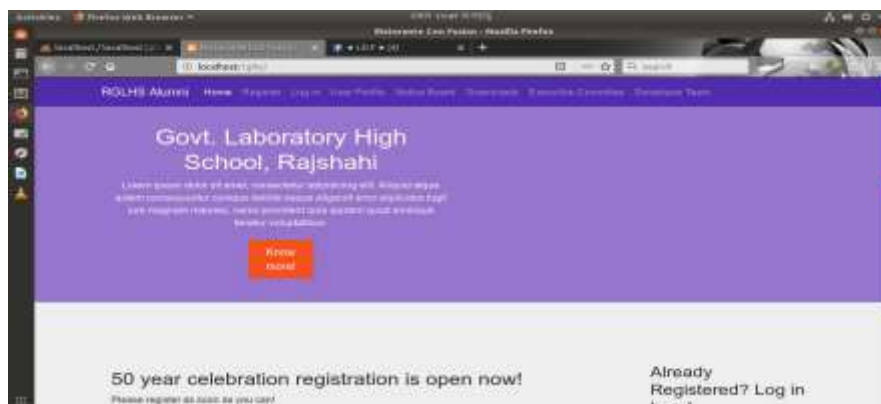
Activities Firefox Web Browser

Welcome to Con Fusion - Mozilla Firefox

localhost

RGLHS Alumni Home Register Log in View Profile Notice Board Downloads Executive Committee Developer Team

Govt. Laboratory High School, Rajshahi

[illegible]

Know more!

50 year celebration registration is open now!

Please register as soon as you can!

Already Registered? Log in